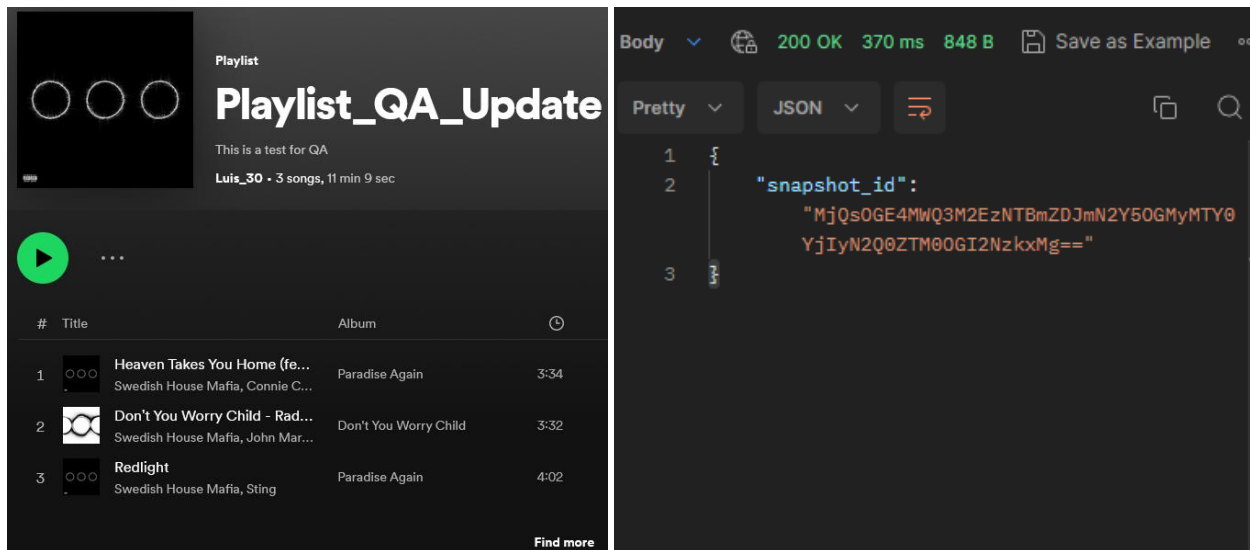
Playlist

Playlist_QA_Update

This is a test for QA

Luis_30 • 3 songs, 11 min 9 sec

...

| # | Title | Album | |
|---|---|---|---|
| 1 | Heaven Takes You Home (fe... Swedish House Mafia, Connie C... | Paradise Again | 3:34 |
| 2 | Don't You Worry Child - Rad... Swedish House Mafia, John Mar... | Don't You Worry Child | 3:32 |
| 3 | Redlight Swedish House Mafia, Sting | Paradise Again | 4:02 |

Find more

Body 200 OK 370 ms 848 B Save as Example

Pretty JSON

1 {
2 "snapshot_id": "MjQsOGE4MWQ3M2EzNTBmZDJmN2Y5OGMyMTY0YjIyN2Q0ZTM0OGI2NzkxMg=="
3 }